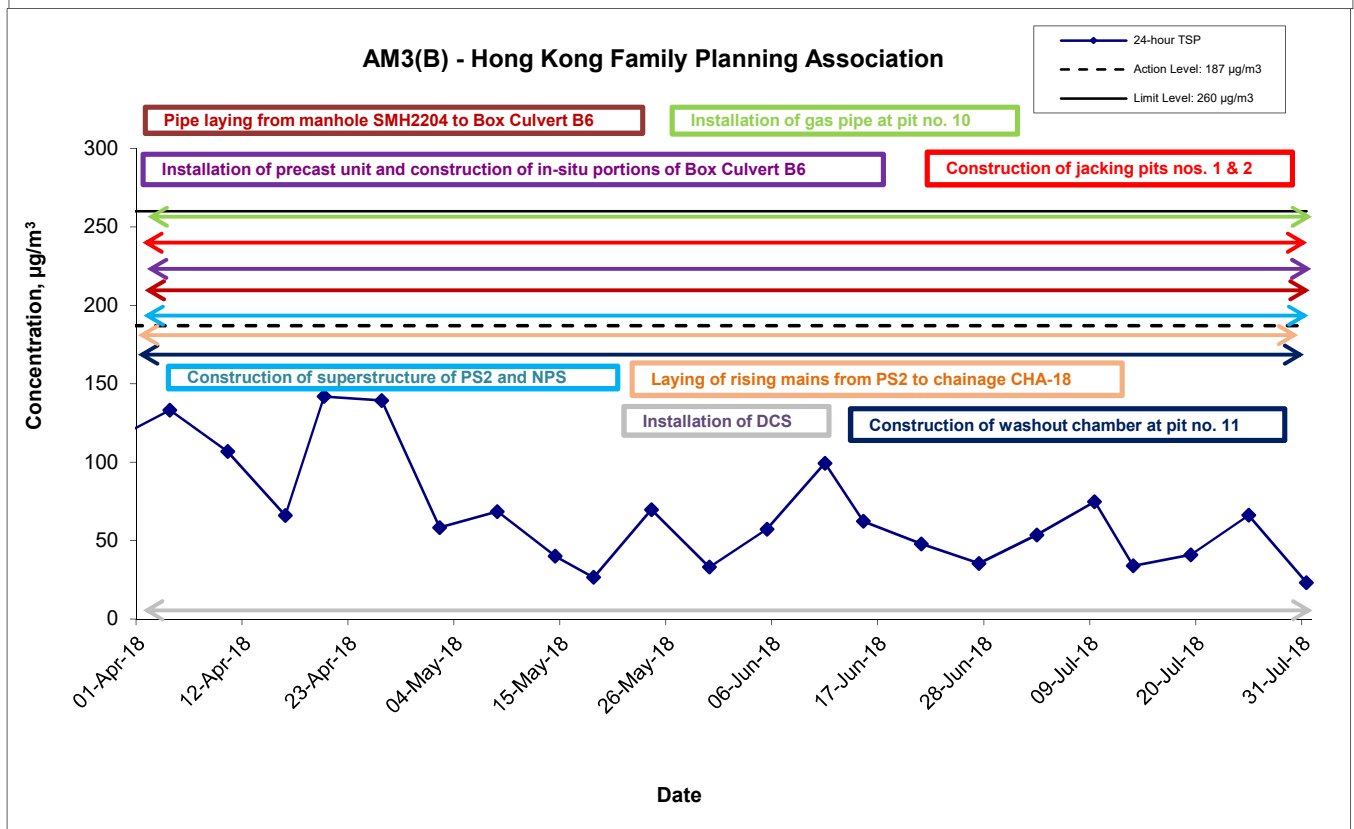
AM3(B) - Hong Kong Family Planning Association

24-hour TSP
Action Level: 187 μg/m3
Limit Level: 260 μg/m3

Pipe laying from manhole SMH2204 to Box Culvert B6
Installation of gas pipe at pit no. 10
Installation of precast unit and construction of in-situ portions of Box Culvert B6
Construction of jacking pits nos. 1 & 2
Construction of superstructure of PS2 and NPS
Laying of rising mains from PS2 to chainage CHA-18
Installation of DCS
Construction of washout chamber at pit no. 11

Concentration, μg/m$^3$

300
250
200
150
100
50
0

01-Apr-18
12-Apr-18
23-Apr-18
04-May-18
15-May-18
26-May-18
06-Jun-18
17-Jun-18
28-Jun-18
09-Jul-18
20-Jul-18
31-Jul-18

Date